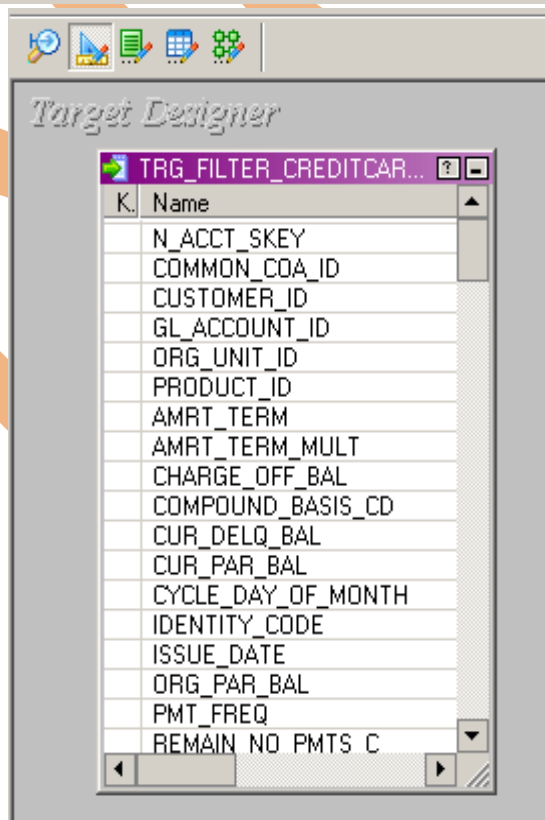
Target Designer

TRG_FILTER_CREDITCAR...

| K. | Name |
|---|---|
| | N_ACCT_SKEY |
| | COMMON_COA_ID |
| | CUSTOMER_ID |
| | GL_ACCOUNT_ID |
| | ORG_UNIT_ID |
| | PRODUCT_ID |
| | AMRT_TERM |
| | AMRT_TERM_MULT |
| | CHARGE_OFF_BAL |
| | COMPOUND_BASIS_CD |
| | CUR_DELQ_BAL |
| | CUR_PAR_BAL |
| | CYCLE_DAY_OF_MONTH |
| | IDENTITY_CODE |
| | ISSUE_DATE |
| | ORG_PAR_BAL |
| | PMT_FREQ |
| | REMAIN_NO_PMTS_C |